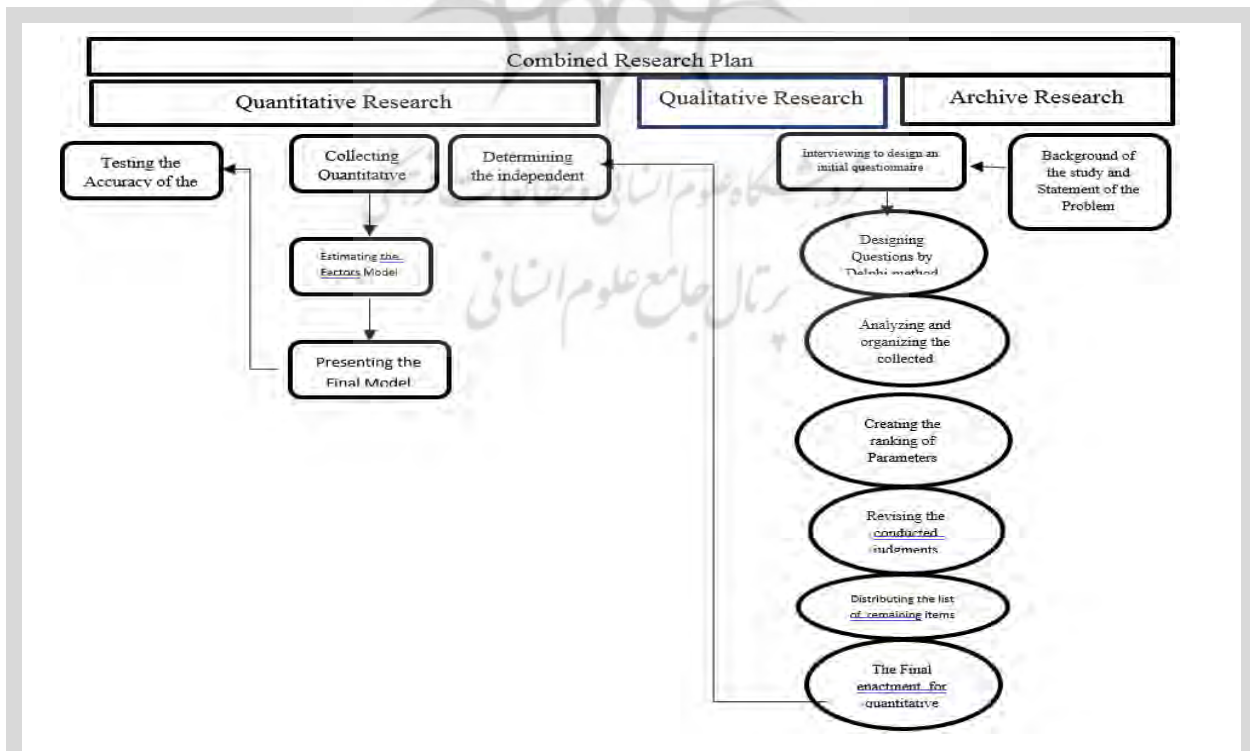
Combined Research Plan

Quantitative Research

Qualitative Research

Archive Research

Testing the Accuracy of the

Collecting Quantitative

Determining the independent

Interviewing to design an initial questionnaire

Background of the study and Statement of the Problem

Estimating the Factors Model

Designing Questions by Delphi method

Presenting the Final Model

Analyzing and organizing the collected

Creating the ranking of Parameters

Revising the conducted judgments

Distributing the list of remaining items

The Final enactment for quantitative

پژوهشگاه علوم انسانی و مطالعات فرهنگی

پرتال جامع علوم انسانی